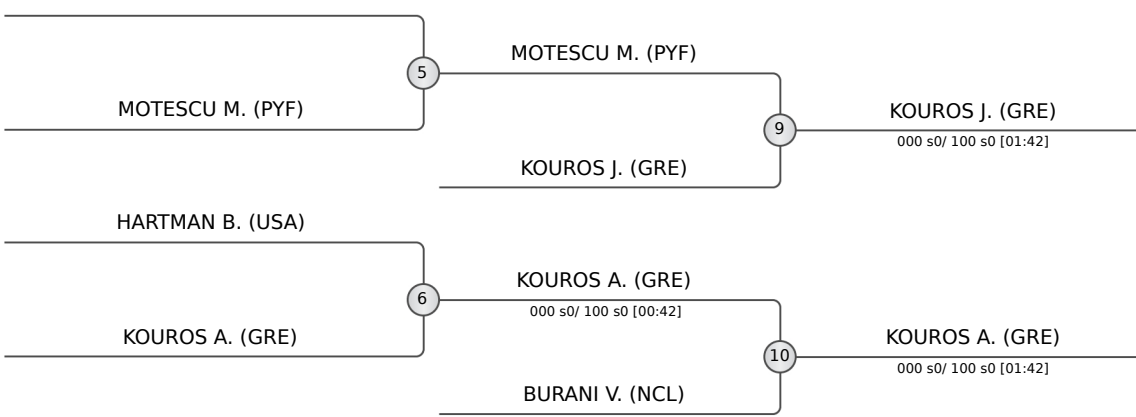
5

MOTESCU M. (PYF)

MOTESCU M. (PYF)

9

KOUROS J. (GRE)

000 s0/ 100 s0 [01:42]

KOUROS J. (GRE)

HARTMAN B. (USA)

6

KOUROS A. (GRE)

000 s0/ 100 s0 [00:42]

KOUROS A. (GRE)

10

KOUROS A. (GRE)

000 s0/ 100 s0 [01:42]

BURANI V. (NCL)